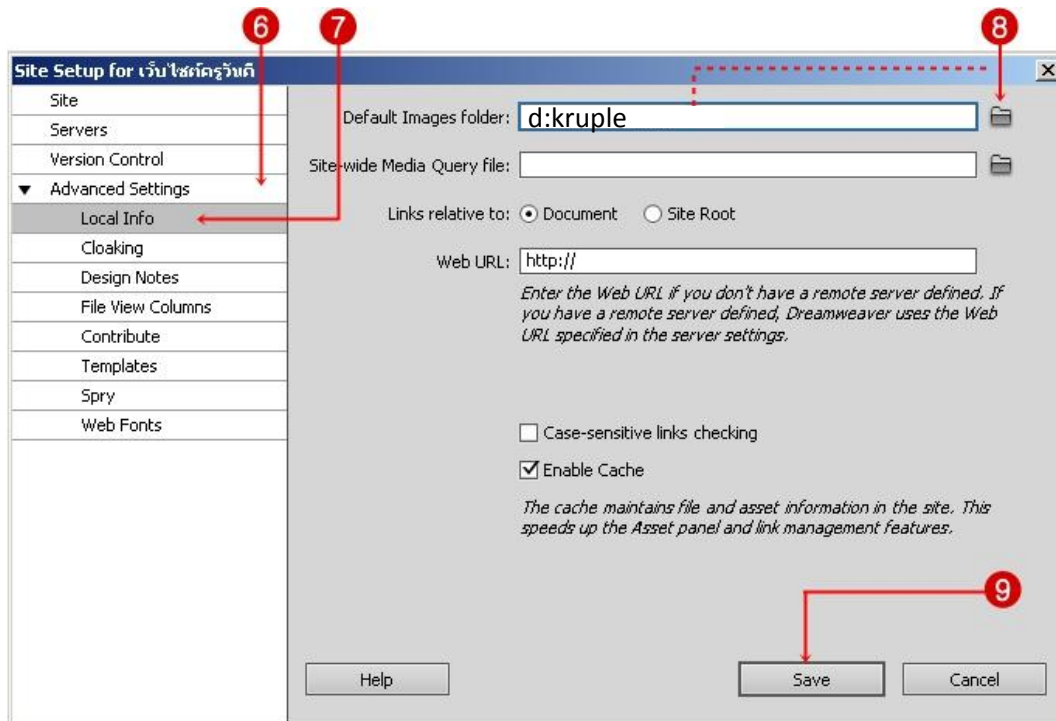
6
7
8
Site Setup for เว็บไซต์ครูวันดี
X
Site
Servers
Version Control
Advanced Settings
Local Info
Cloaking
Design Notes
File View Columns
Contribute
Templates
Spry
Web Fonts

Default Images folder: d:kruple
Site-wide Media Query file:
Links relative to: Document Site Root
Web URL: http://
Enter the Web URL if you don't have a remote server defined. If you have a remote server defined, Dreamweaver uses the Web URL specified in the server settings.

Case-sensitive links checking
Enable Cache
The cache maintains file and asset information in the site. This speeds up the Asset panel and link management features.

9
Help
Save
Cancel